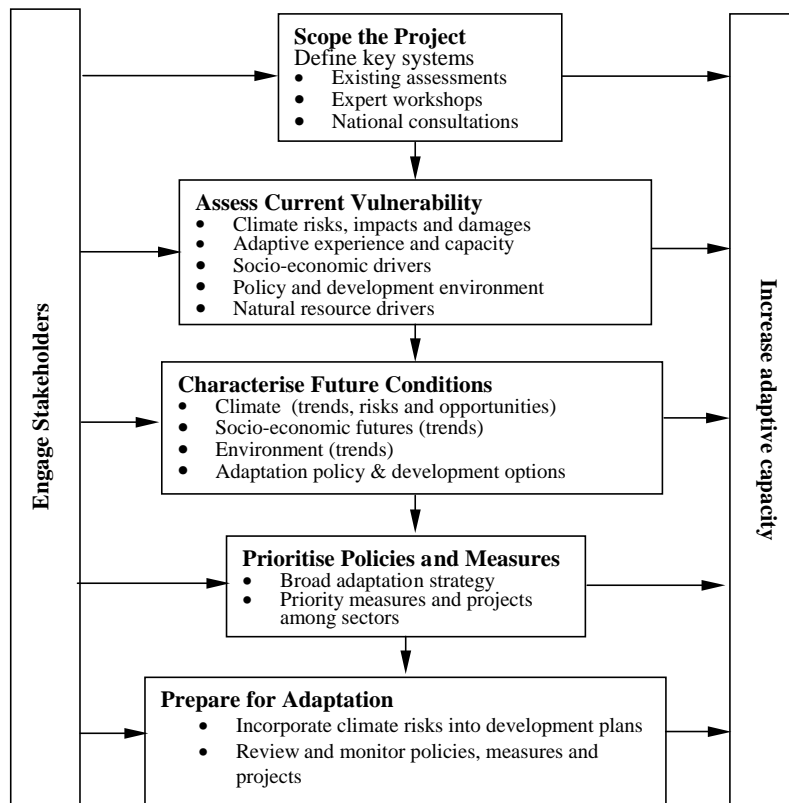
Engage Stakeholders

Scope the Project
Define key systems
- Existing assessments
- Expert workshops
- National consultations

Assess Current Vulnerability
- Climate risks, impacts and damages
- Adaptive experience and capacity
- Socio-economic drivers
- Policy and development environment
- Natural resource drivers

Characterise Future Conditions
- Climate (trends, risks and opportunities)
- Socio-economic futures (trends)
- Environment (trends)
- Adaptation policy & development options

Prioritise Policies and Measures
- Broad adaptation strategy
- Priority measures and projects among sectors

Prepare for Adaptation
- Incorporate climate risks into development plans
- Review and monitor policies, measures and projects

Increase adaptive capacity